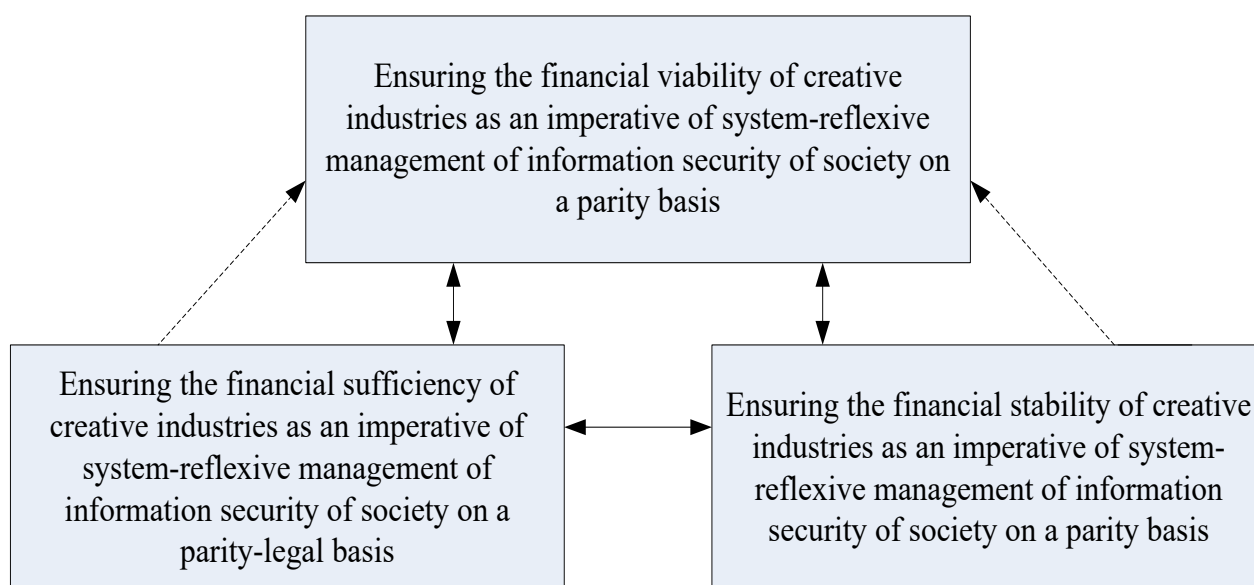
Ensuring the financial viability of creative industries as an imperative of system-reflexive management of information security of society on a parity basis

Ensuring the financial sufficiency of creative industries as an imperative of system-reflexive management of information security of society on a parity-legal basis

Ensuring the financial stability of creative industries as an imperative of system-reflexive management of information security of society on a parity basis